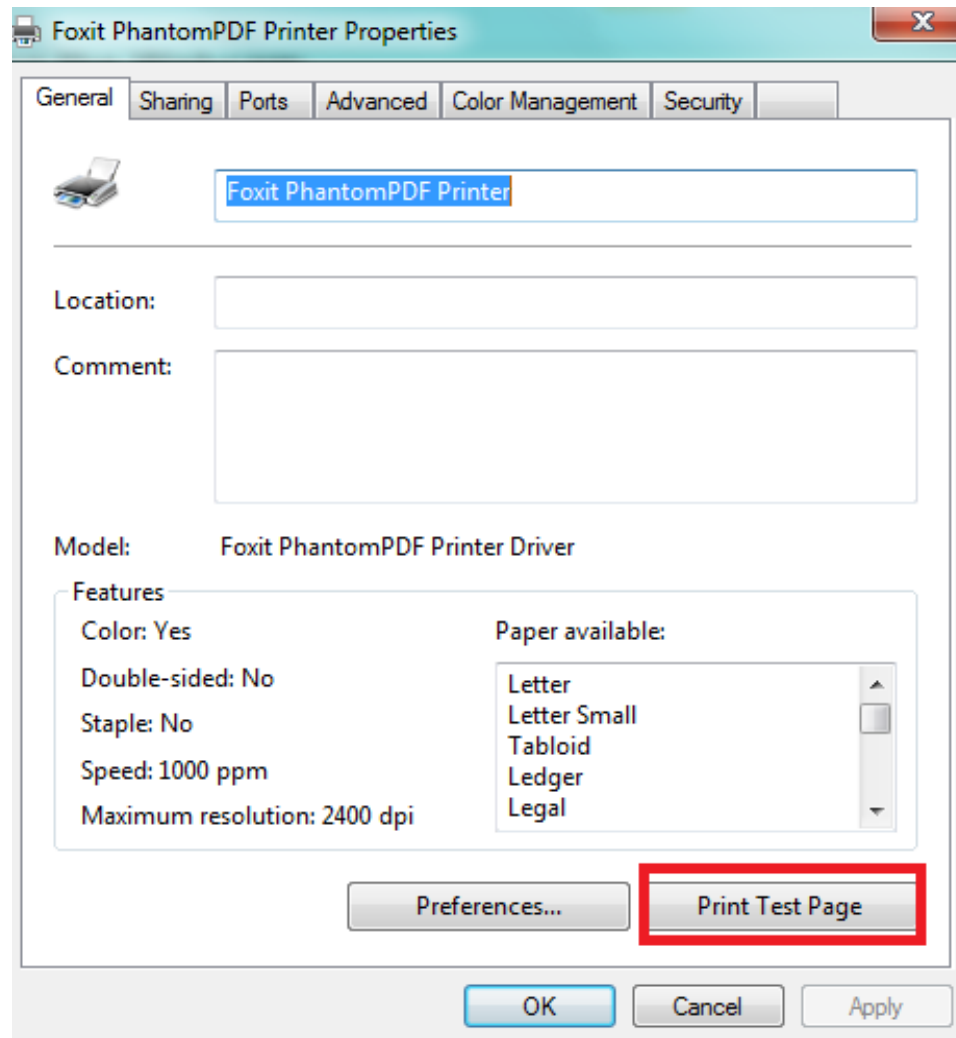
Foxit PhantomPDF Printer Properties

General | Sharing | Ports | Advanced | Color Management | Security

Foxit PhantomPDF Printer

Location:

Comment:

Model: Foxit PhantomPDF Printer Driver

Features

Color: Yes

Double-sided: No

Staple: No

Speed: 1000 ppm

Maximum resolution: 2400 dpi

Paper available:

Letter
Letter Small
Tabloid
Ledger
Legal

Preferences...

Print Test Page

OK

Cancel

Apply